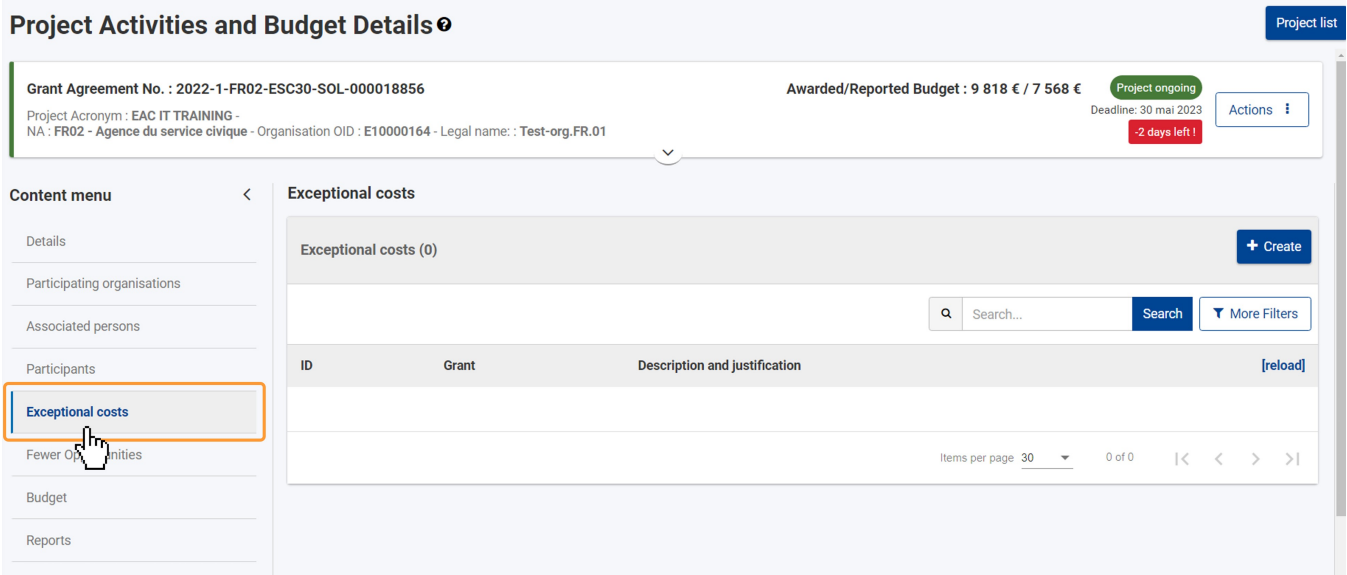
Project Activities and Budget Details

Project list

Grant Agreement No. : 2022-1-FR02-ESC30-SOL-000018856

Project Acronym : EAC IT TRAINING -
NA : FR02 - Agence du service civique - Organisation OID : E10000164 - Legal name: : Test-org.FR.01

Awarded/Reported Budget : 9 818 € / 7 568 €

Project ongoing

Deadline: 30 mai 2023

-2 days left !

Actions

Content menu

Details

Participating organisations

Associated persons

Participants

Exceptional costs

Fewer Op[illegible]nities

Budget

Reports

Exceptional costs

Exceptional costs (0)

+ Create

Search...

Search

More Filters

| ID | Grant | Description and justification | [reload] |
|---|---|---|---|

Items per page 30

0 of 0